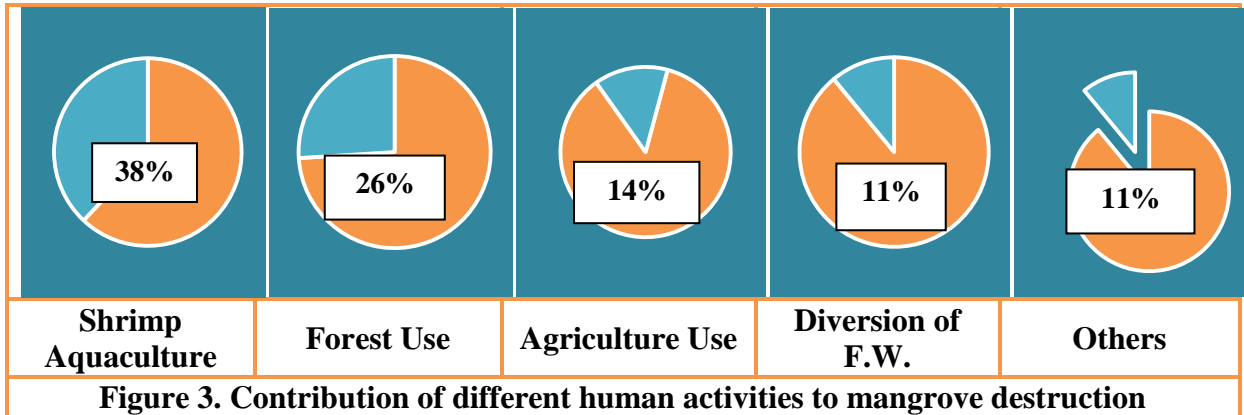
| 38% | 26% | 14% | 11% | 11% |
|---|---|---|---|---|
| Shrimp Aquaculture | Forest Use | Agriculture Use | Diversion of F.W. | Others |

Figure 3. Contribution of different human activities to mangrove destruction